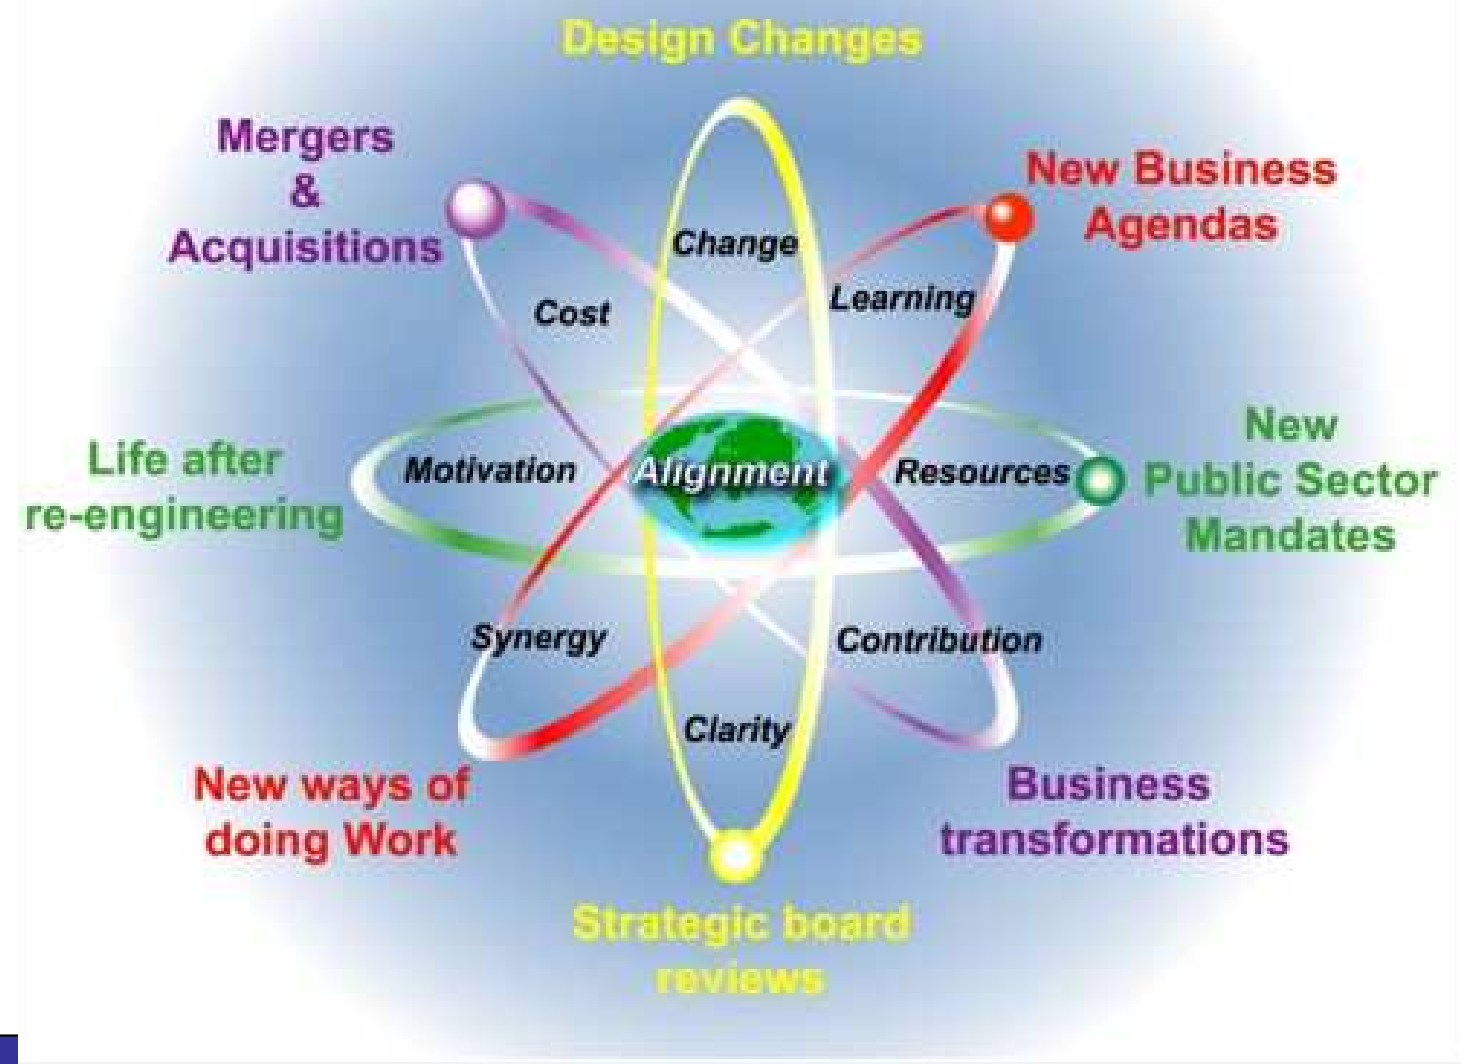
Design Changes

Mergers & Acquisitions

New Business Agendas

Change

Cost

Learning

Life after re-engineering

Motivation

Alignment

Resources

New Public Sector Mandates

Synergy

Contribution

Clarity

New ways of doing Work

Business transformations

Strategic board reviews